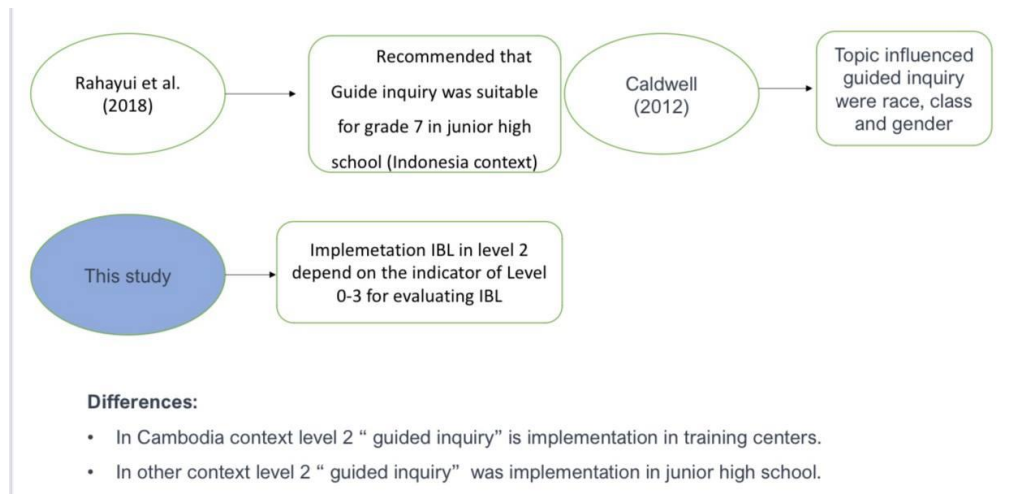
Rahayui et al. (2018)

Recommended that Guide inquiry was suitable for grade 7 in junior high school (Indonesia context)

Caldwell (2012)

Topic influenced guided inquiry were race, class and gender

This study

Implemetation IBL in level 2 depend on the indicator of Level 0-3 for evaluating IBL

Differences:

• In Cambodia context level 2 " guided inquiry" is implementation in training centers.

• In other context level 2 " guided inquiry" was implementation in junior high school.